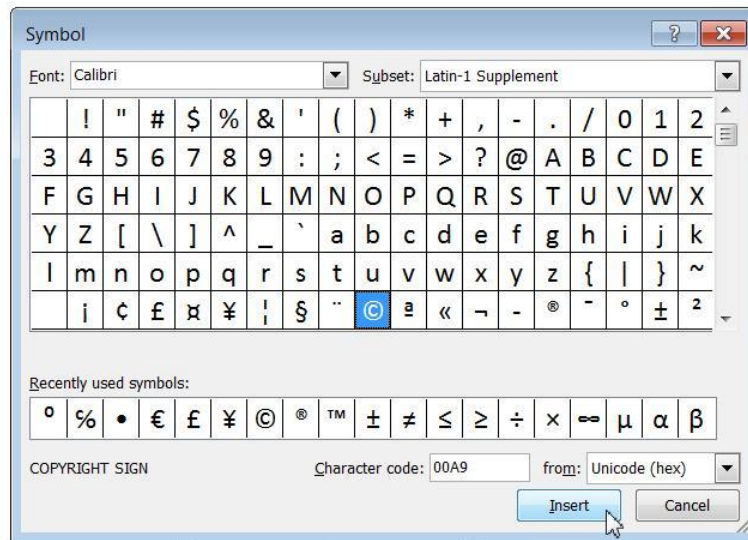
Symbol

Font: Calibri

Subset: Latin-1 Supplement

|   | ! | " | # | $ | % | & | ' | ( | ) | * | + | , | - | . | / | 0 | 1 | 2 |
|---|---|---|---|---|---|---|---|---|---|---|---|---|---|---|---|---|---|---|
| 3 | 4 | 5 | 6 | 7 | 8 | 9 | : | ; | < | = | > | ? | @ | A | B | C | D | E |
| F | G | H | I | J | K | L | M | N | O | P | Q | R | S | T | U | V | W | X |
| Y | Z | [ | \ | ] | ^ | _ | ` | a | b | c | d | e | f | g | h | i | j | k |
| l | m | n | o | p | q | r | s | t | u | v | w | x | y | z | { | \| | } | ~ |
|   | ¡ | ¢ | £ | ¤ | ¥ | ¦ | § | ¨ | © | ª | « | ¬ | - | ® | ¯ | ° | ± | ² |

Recently used symbols:

| ° | % | • | € | £ | ¥ | © | ® | ™ | ± | ≠ | ≤ | ≥ | ÷ | × | ∞ | µ | α | β |
|---|---|---|---|---|---|---|---|---|---|---|---|---|---|---|---|---|---|---|

COPYRIGHT SIGN

Character code: 00A9

from: Unicode (hex)

Insert

Cancel